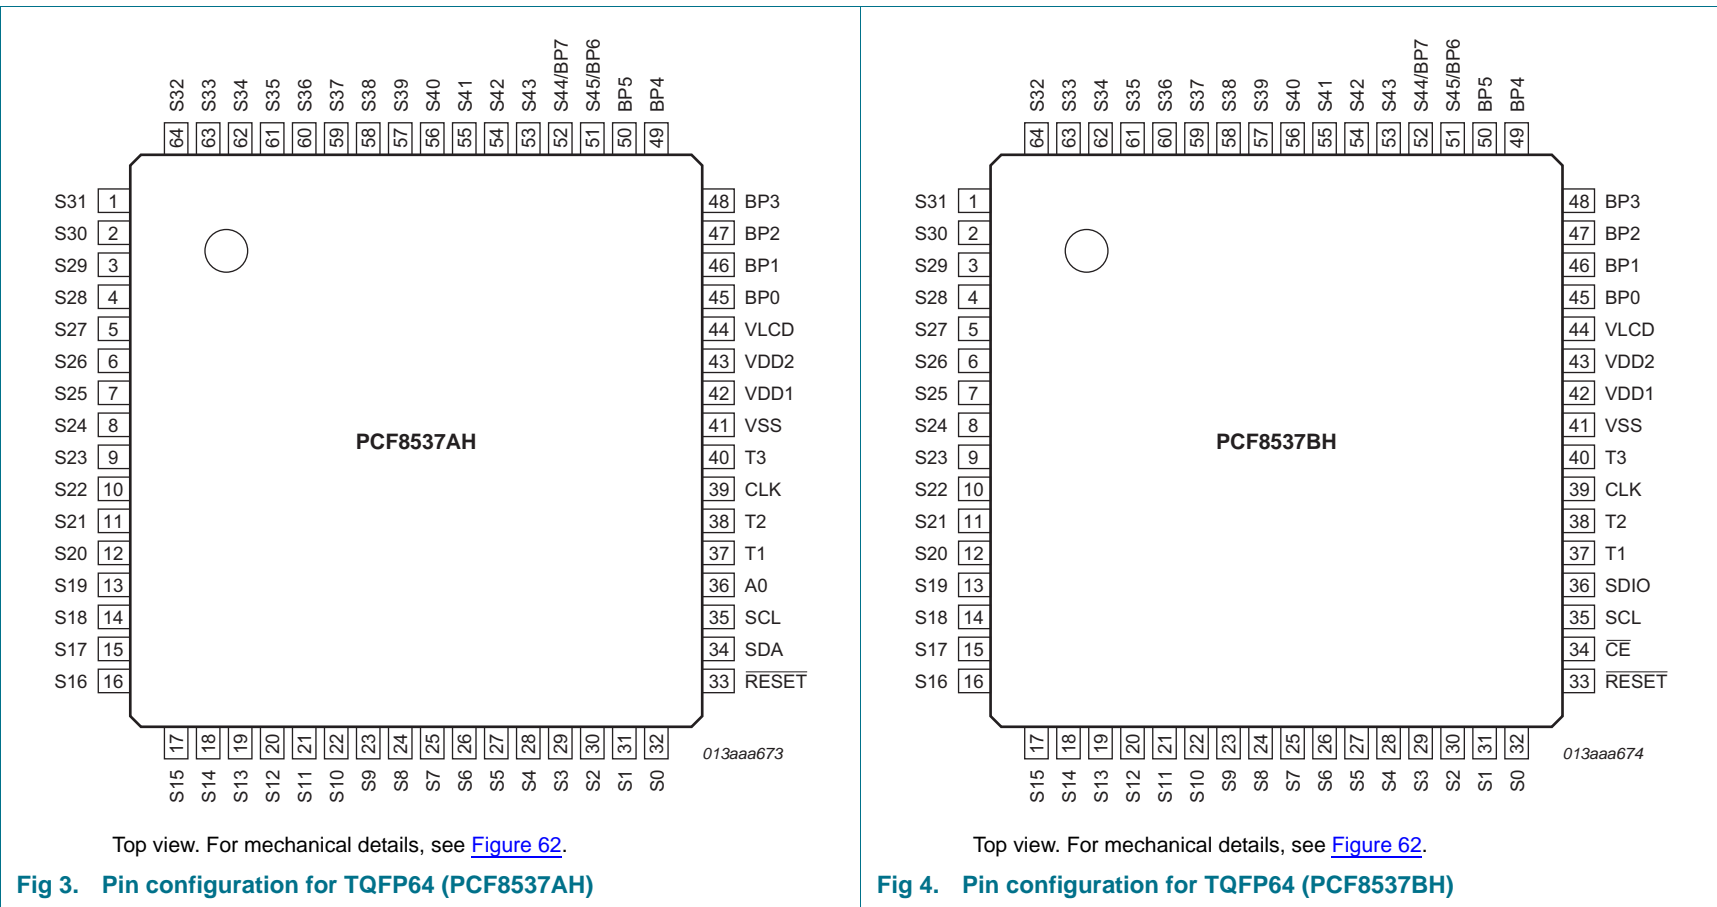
S32 S33 S34 S35 S36 S37 S38 S39 S40 S41 S42 S43 S44/BP7 S45/BP6 BP5 BP4
64 63 62 61 60 59 58 57 56 55 54 53 52 51 50 49

S31 1
S30 2
S29 3
S28 4
S27 5
S26 6
S25 7
S24 8
S23 9
S22 10
S21 11
S20 12
S19 13
S18 14
S17 15
S16 16

PCF8537AH

48 BP3
47 BP2
46 BP1
45 BP0
44 VLCD
43 VDD2
42 VDD1
41 VSS
40 T3
39 CLK
38 T2
37 T1
36 A0
35 SCL
34 SDA
33 $\overline{RESET}$

17 18 19 20 21 22 23 24 25 26 27 28 29 30 31 32
S15 S14 S13 S12 S11 S10 S9 S8 S7 S6 S5 S4 S3 S2 S1 S0

013aaa673

Top view. For mechanical details, see Figure 62.

Fig 3. Pin configuration for TQFP64 (PCF8537AH)

S32 S33 S34 S35 S36 S37 S38 S39 S40 S41 S42 S43 S44/BP7 S45/BP6 BP5 BP4
64 63 62 61 60 59 58 57 56 55 54 53 52 51 50 49

S31 1
S30 2
S29 3
S28 4
S27 5
S26 6
S25 7
S24 8
S23 9
S22 10
S21 11
S20 12
S19 13
S18 14
S17 15
S16 16

PCF8537BH

48 BP3
47 BP2
46 BP1
45 BP0
44 VLCD
43 VDD2
42 VDD1
41 VSS
40 T3
39 CLK
38 T2
37 T1
36 SDIO
35 SCL
34 $\overline{CE}$
33 $\overline{RESET}$

17 18 19 20 21 22 23 24 25 26 27 28 29 30 31 32
S15 S14 S13 S12 S11 S10 S9 S8 S7 S6 S5 S4 S3 S2 S1 S0

013aaa674

Top view. For mechanical details, see Figure 62.

Fig 4. Pin configuration for TQFP64 (PCF8537BH)